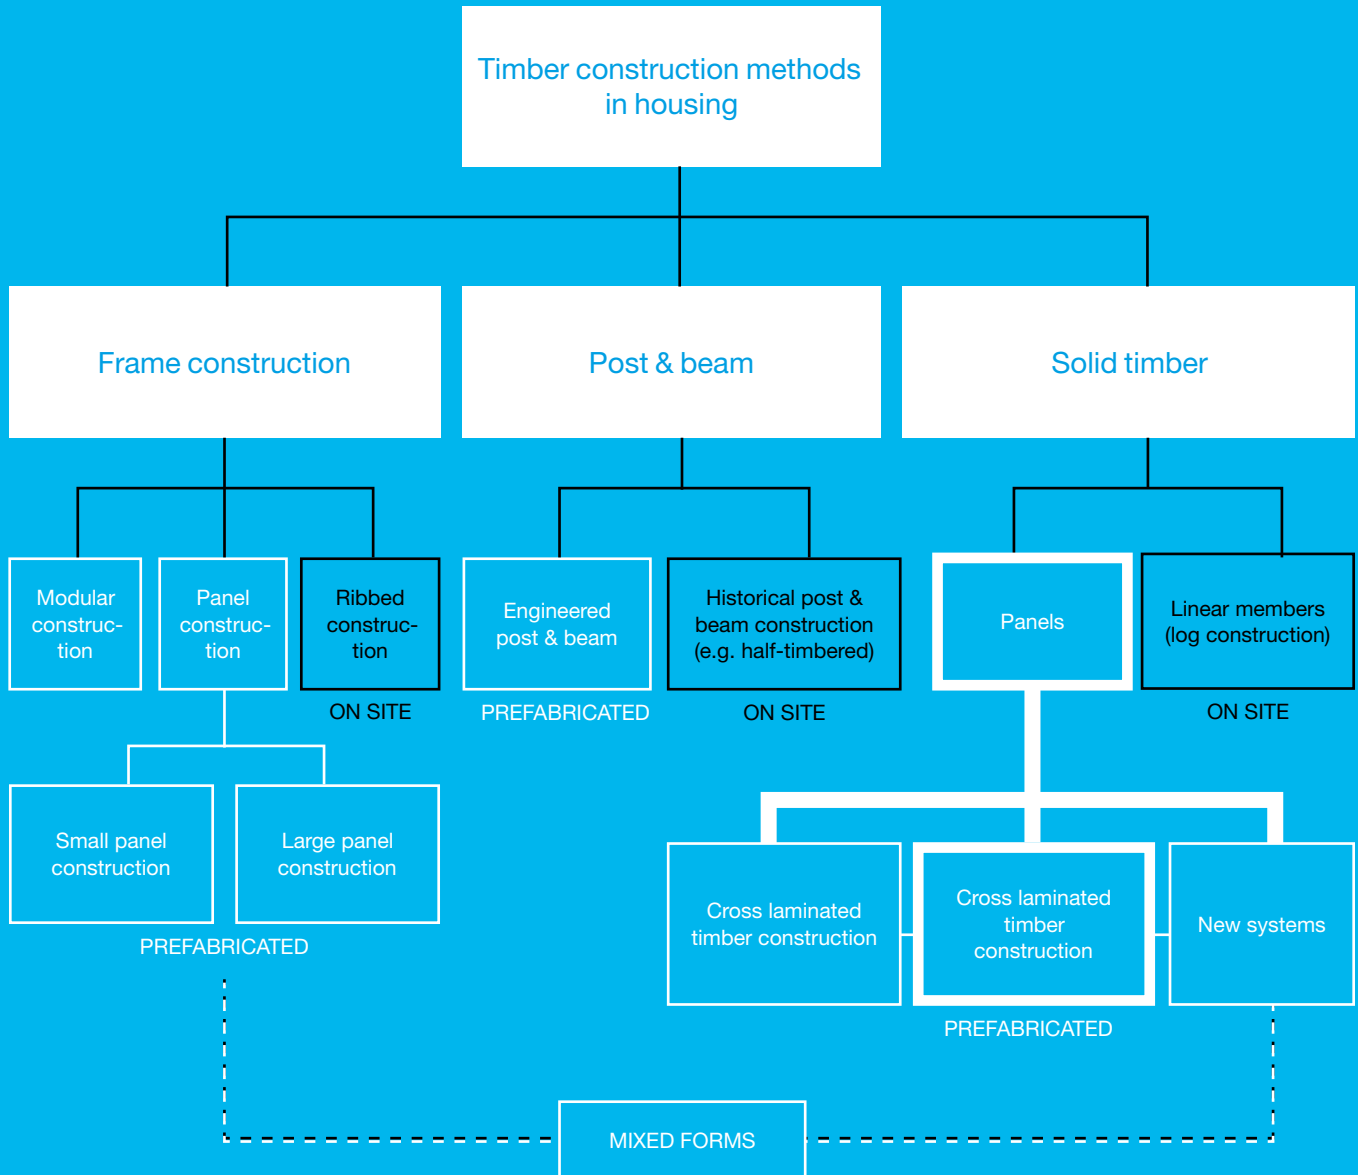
Timber construction methods in housing

Frame construction

Post & beam

Solid timber

Modular construction

Panel construction

Ribbed construction

ON SITE

Engineered post & beam

PREFABRICATED

Historical post & beam construction (e.g. half-timbered)

ON SITE

Panels

Linear members (log construction)

ON SITE

Small panel construction

Large panel construction

PREFABRICATED

Cross laminated timber construction

Cross laminated timber construction

New systems

PREFABRICATED

MIXED FORMS